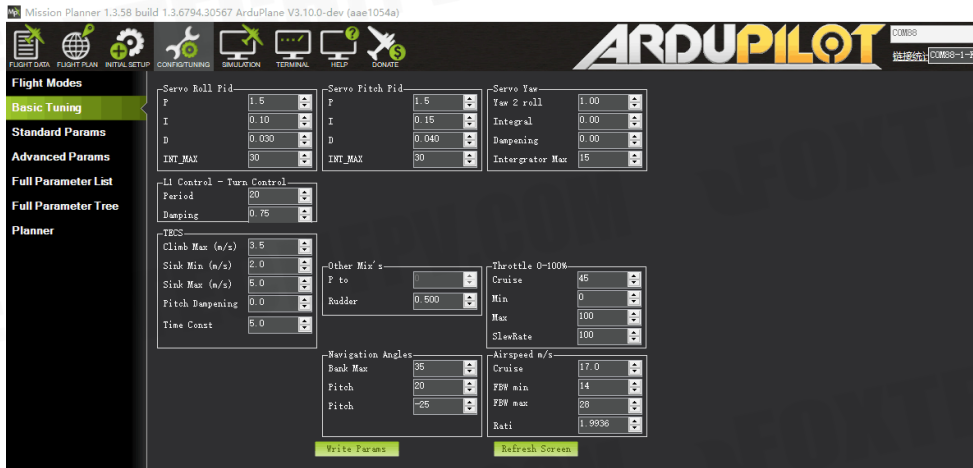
Mission Planner 1.3.58 build 1.3.6794.30567 ArduPlane V3.10.0-dev (aae1054a)

FLIGHT DATA FLIGHT PLAN INITIAL SETUP CONFIG/TUNING SIMULATION TERMINAL HELP DONATE

ARDUPILOT

COM88
链接统计 COM88-1-

Flight Modes
Basic Tuning
Standard Params
Advanced Params
Full Parameter List
Full Parameter Tree
Planner

Servo Roll Pid
P 1.5
I 0.10
D 0.030
INT_MAX 30

Servo Pitch Pid
P 1.5
I 0.15
D 0.040
INT_MAX 30

Servo Yaw
Yaw 2 roll 1.00
Integral 0.00
Dampening 0.00
Intergrator Max 15

L1 Control - Turn Control
Period 20
Damping 0.75

TECS
Climb Max (m/s) 3.5
Sink Min (m/s) 2.0
Sink Max (m/s) 5.0
Pitch Dampening 0.0
Time Const 5.0

Other Mix's
P to
Rudder 0.500

Throttle 0-100%
Cruise 45
Min 0
Max 100
SlewRate 100

Navigation Angles
Bank Max 35
Pitch 20
Pitch -25

Airspeed m/s
Cruise 17.0
FBW min 14
FBW max 28
Rati 1.9936

Write Params
Refresh Screen